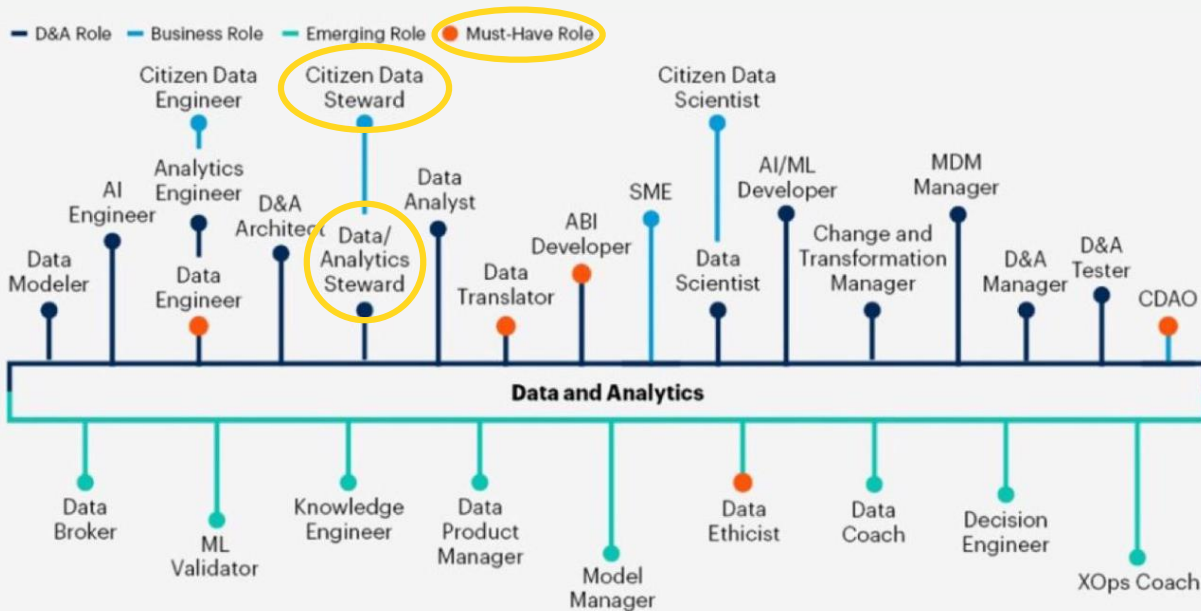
D&A Role
Business Role
Emerging Role
Must-Have Role

Citizen Data Engineer
Citizen Data Steward
Citizen Data Scientist
Analytics Engineer
AI Engineer
D&A Architect
Data Analyst
AI/ML Developer
MDM Manager
SME
ABI Developer
Change and Transformation Manager
D&A Tester
Data Modeler
Data Engineer
Data/ Analytics Steward
Data Translator
Data Scientist
D&A Manager
CDAO

Data and Analytics

Data Broker
ML Validator
Knowledge Engineer
Data Product Manager
Model Manager
Data Ethicist
Data Coach
Decision Engineer
XOps Coach